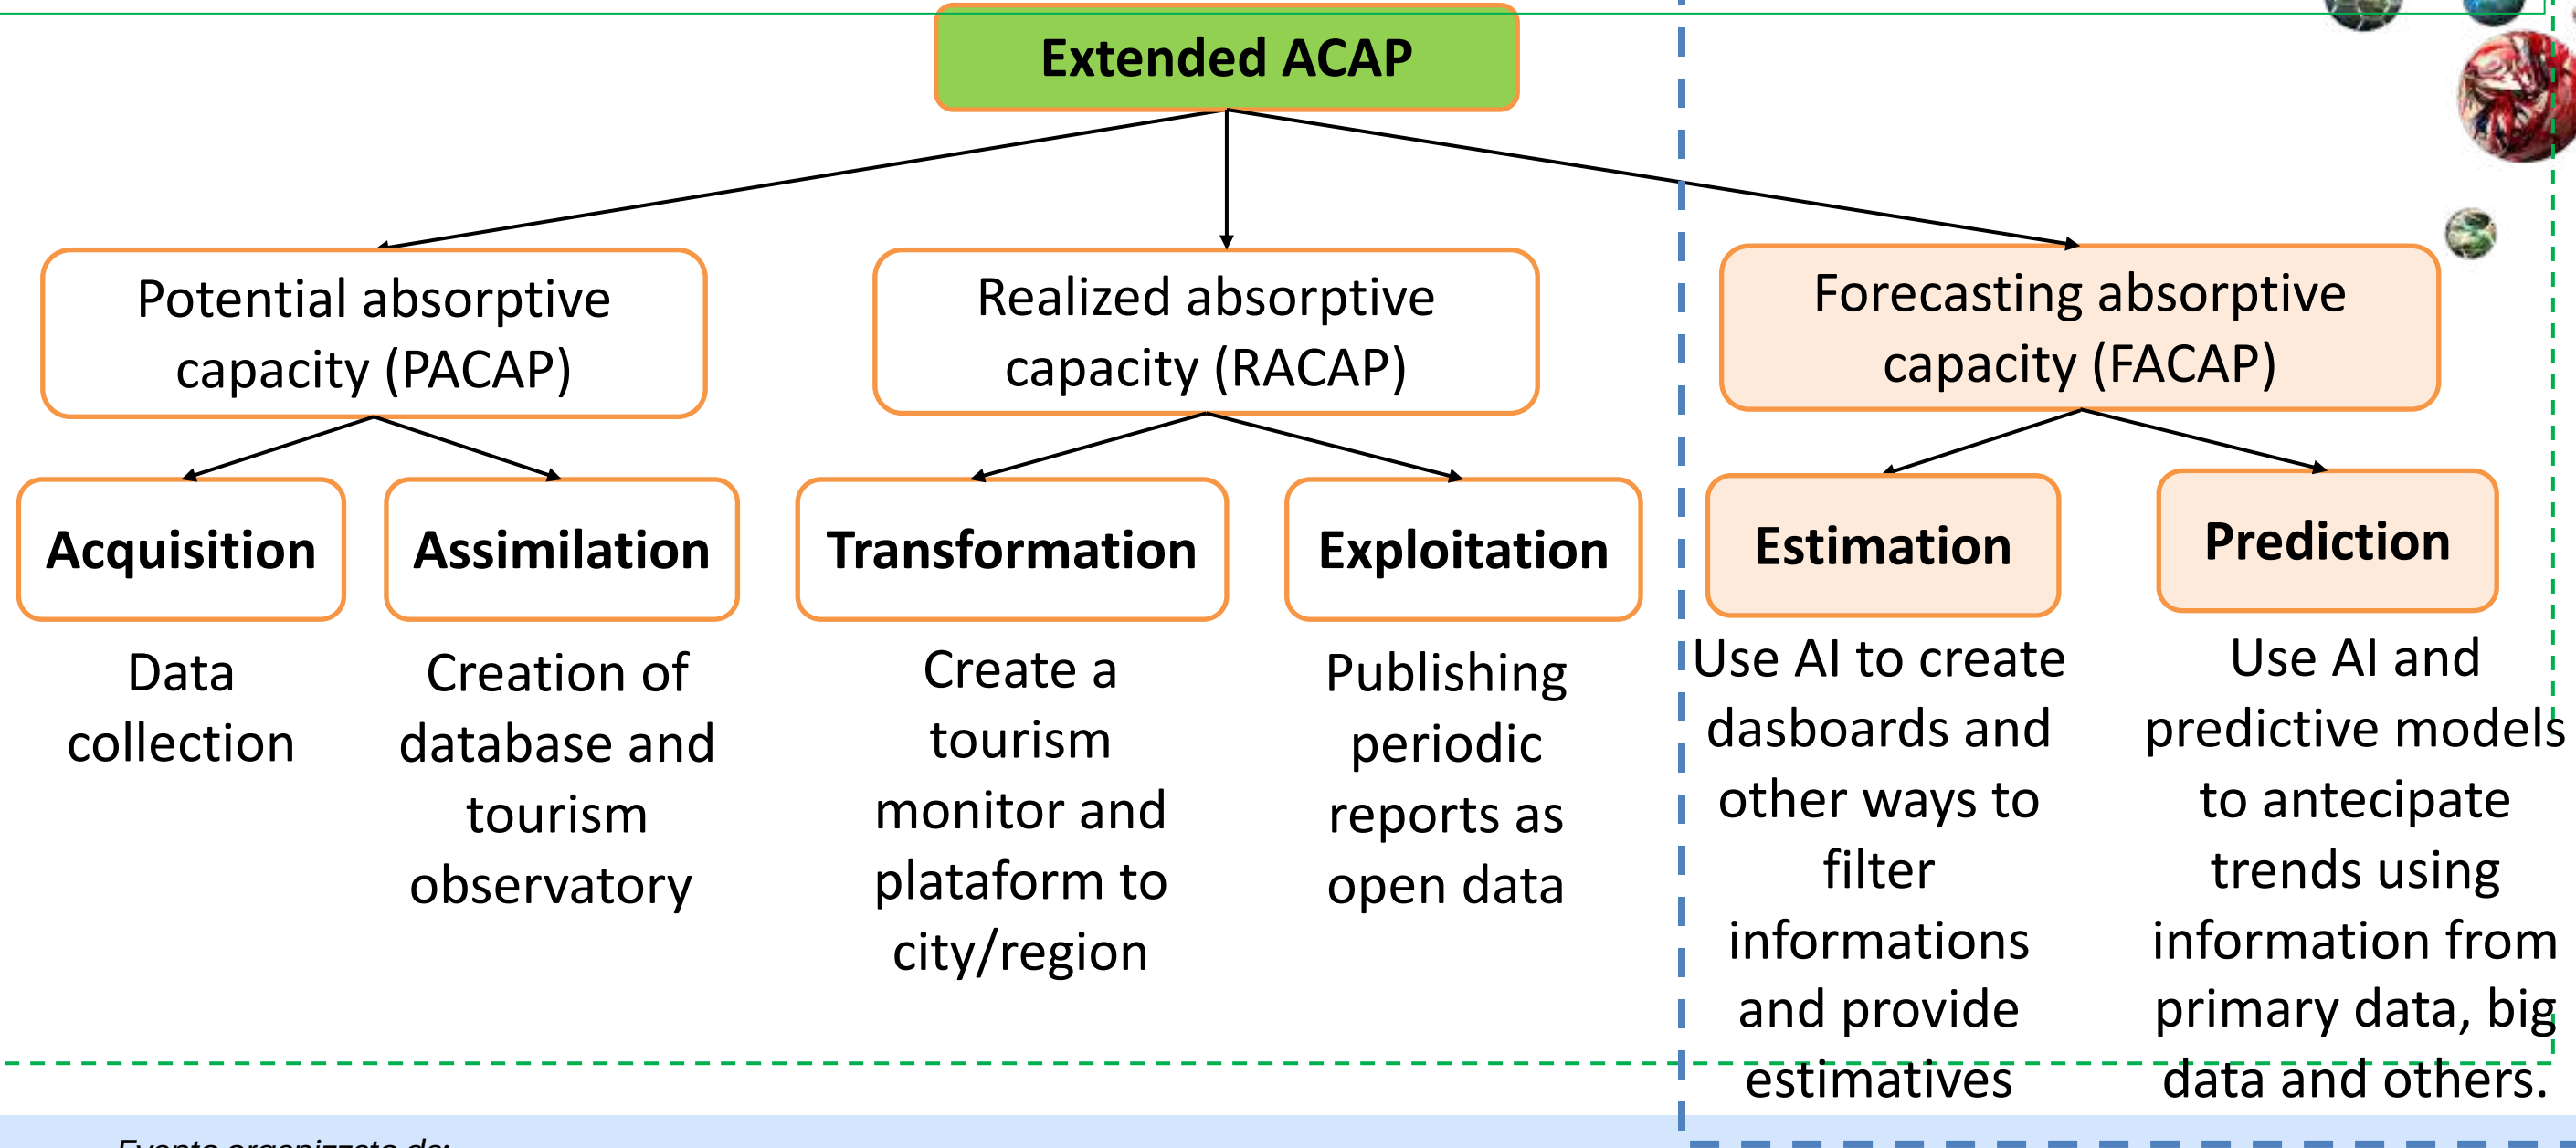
Extended ACAP

Potential absorptive capacity (PACAP)

Realized absorptive capacity (RACAP)

Forecasting absorptive capacity (FACAP)

Acquisition

Assimilation

Transformation

Exploitation

Estimation

Prediction

Data collection

Creation of database and tourism observatory

Create a tourism monitor and plataform to city/region

Publishing periodic reports as open data

Use AI to create dasboards and other ways to filter informations and provide estimatives

Use AI and predictive models to antecipate trends using information from primary data, big data and others.

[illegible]